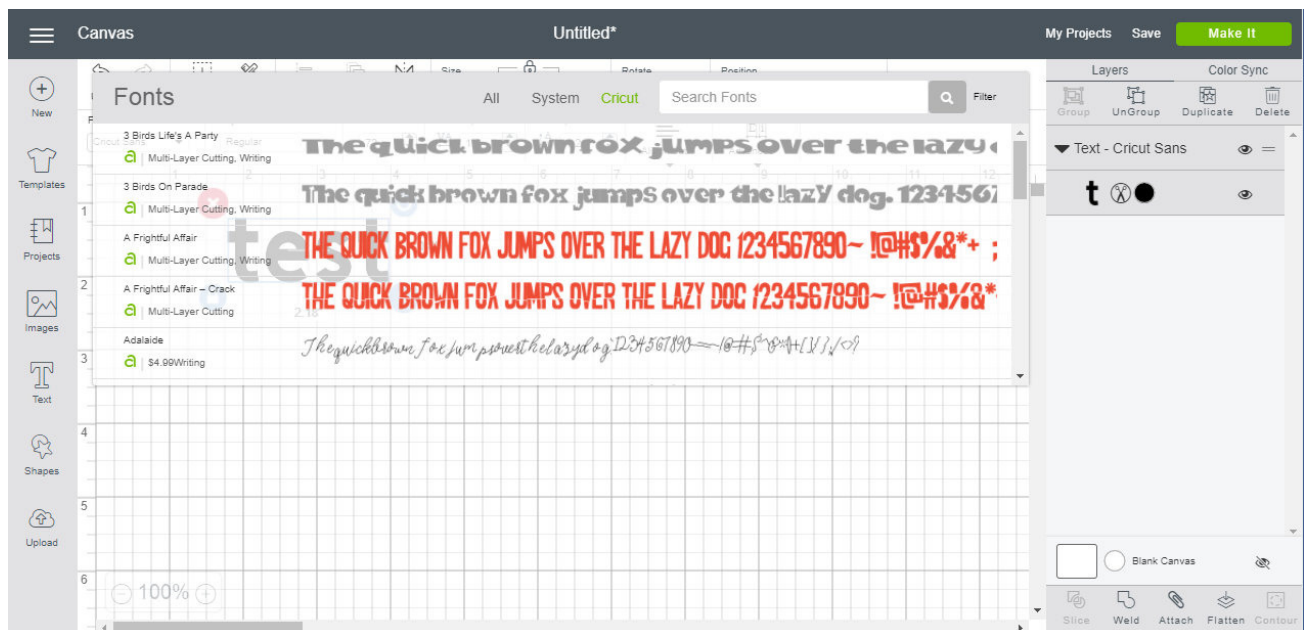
Canvas

Untitled*

My Projects Save Make It

New

Templates

Projects

Images

Text

Shapes

Upload

Fonts

All System Cricut

Search Fonts

Filter

3 Birds Life's A Party
a | Multi-Layer Cutting, Writing
The quick brown fox jumps over the lazy

3 Birds On Parade
a | Multi-Layer Cutting, Writing
The quick brown fox jumps over the lazy dog. 1234567

A Frightful Affair
a | Multi-Layer Cutting, Writing
THE QUICK BROWN FOX JUMPS OVER THE LAZY DOG 1234567890~ !@#$%&*+ ;

A Frightful Affair – Crack
a | Multi-Layer Cutting
THE QUICK BROWN FOX JUMPS OVER THE LAZY DOG 1234567890~ !@#$%&*

Adalaide
a | $4.99Writing
Thequickbrown fox jumpsoverthelazydog 1234567890~!@#$%&*+[\]/<>?

test

1

2

3

4

5

6

100%

Layers

Color Sync

Group UnGroup Duplicate Delete

Text - Cricut Sans

t

Blank Canvas

Slice Weld Attach Flatten Contour